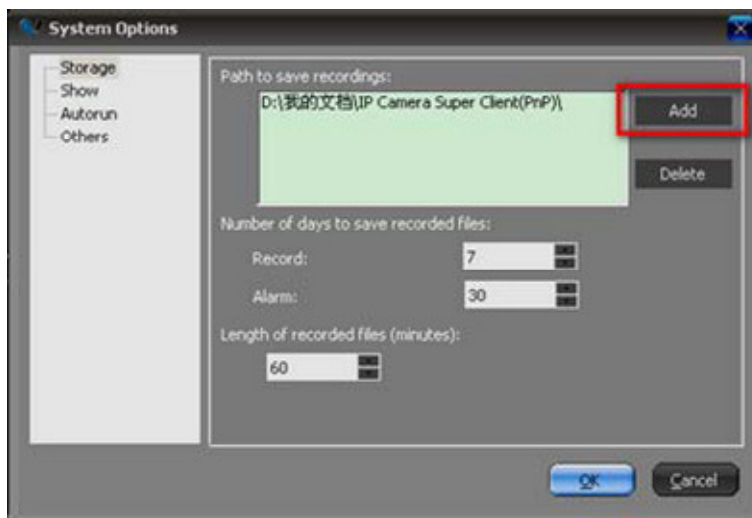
System Options

Storage
Show
Autorun
Others

Path to save recordings:
D:\我的文档\IP Camera Super Client(PnP)\

Add

Delete

Number of days to save recorded files:

Record: 7

Alarm: 30

Length of recorded files (minutes):

60

OK

Cancel